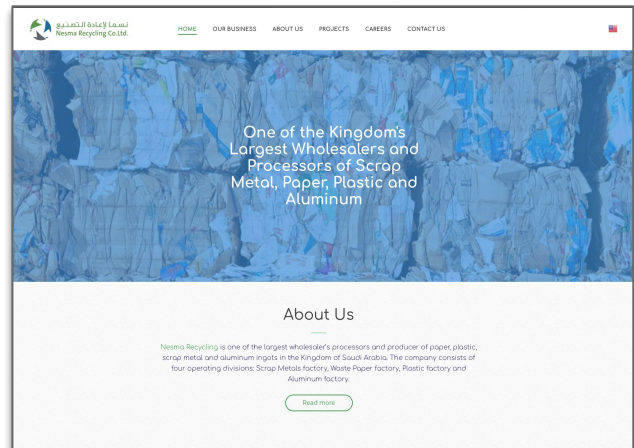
نسما لإعادة التصنيع
Nesma Recycling Co.Ltd.

HOME
OUR BUSINESS
ABOUT US
PROJECTS
CAREERS
CONTACT US

One of the Kingdom's Largest Wholesalers and Processors of Scrap Metal, Paper, Plastic and Aluminum

About Us

Nesma Recycling is one of the largest wholesaler's processors and producer of paper, plastic, scrap metal and aluminum ingots in the Kingdom of Saudi Arabia. The company consists of four operating divisions: Scrap Metals factory, Waste Paper factory, Plastic factory and Aluminum factory.

Read more